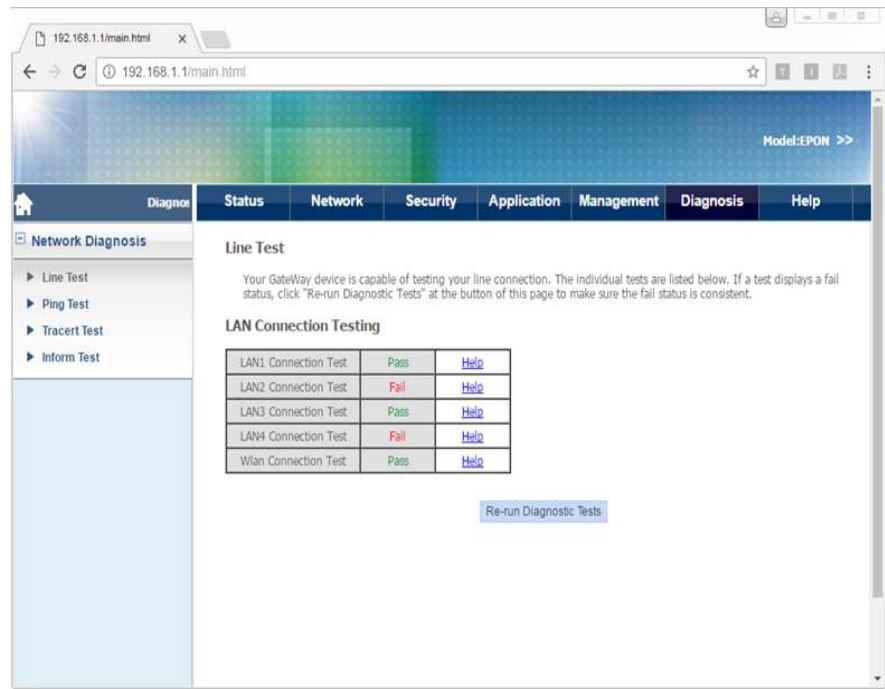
192.168.1.1/main.html ×

192.168.1.1/main.html

Model:EPON >>

Diagnos

Status Network Security Application Management Diagnosis Help

Network Diagnosis

Line Test
Ping Test
Tracert Test
Inform Test

Line Test

Your GateWay device is capable of testing your line connection. The individual tests are listed below. If a test displays a fail status, click "Re-run Diagnostic Tests" at the button of this page to make sure the fail status is consistent.

LAN Connection Testing

| LAN1 Connection Test | Pass | Help |
|---|---|---|
| LAN2 Connection Test | Fail | Help |
| LAN3 Connection Test | Pass | Help |
| LAN4 Connection Test | Fail | Help |
| Wlan Connection Test | Pass | Help |

Re-run Diagnostic Tests